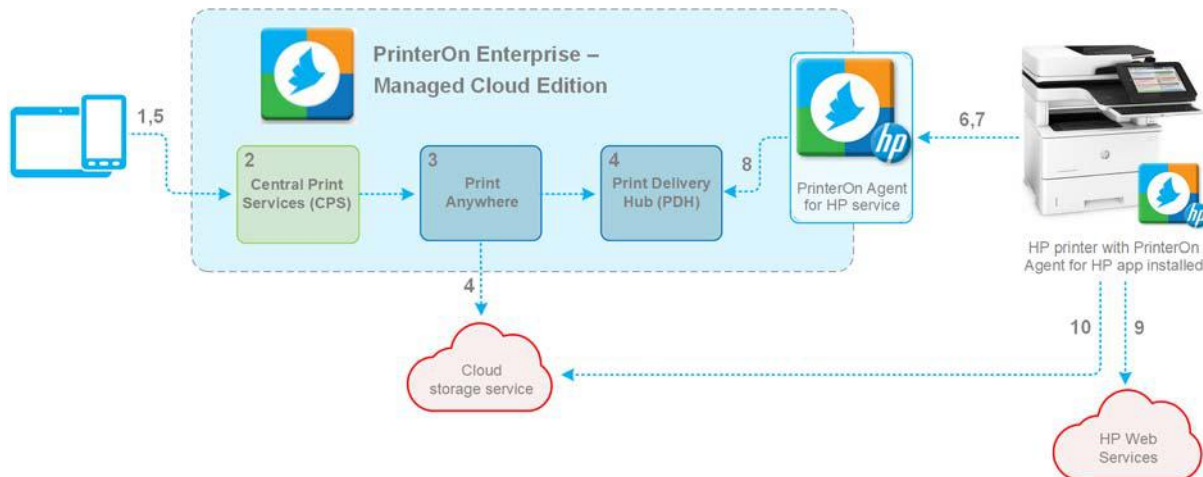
PrinterOn Enterprise – Managed Cloud Edition

1,5

2
Central Print Services (CPS)

3
Print Anywhere

4
Print Delivery Hub (PDH)

8

PrinterOn Agent for HP service

6,7

HP printer with PrinterOn Agent for HP app installed

4

Cloud storage service

10

9

HP Web Services